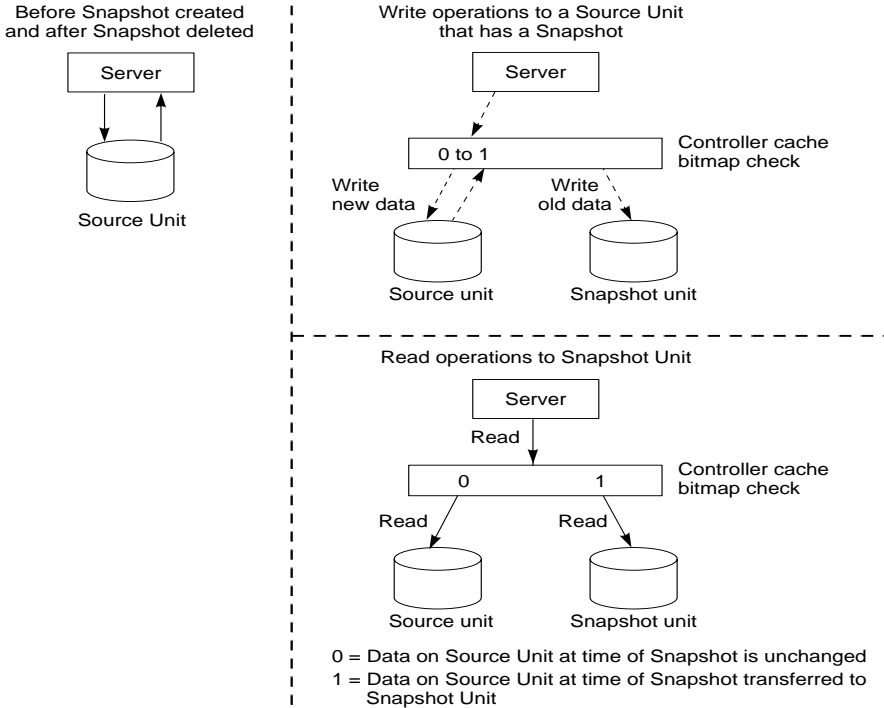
Before Snapshot created and after Snapshot deleted

Server

Source Unit

Write operations to a Source Unit that has a Snapshot

Server

0 to 1

Controller cache bitmap check

Write new data

Write old data

Source unit

Snapshot unit

Read operations to Snapshot Unit

Server

Read

0

1

Controller cache bitmap check

Read

Read

Source unit

Snapshot unit

0 = Data on Source Unit at time of Snapshot is unchanged
1 = Data on Source Unit at time of Snapshot transferred to Snapshot Unit